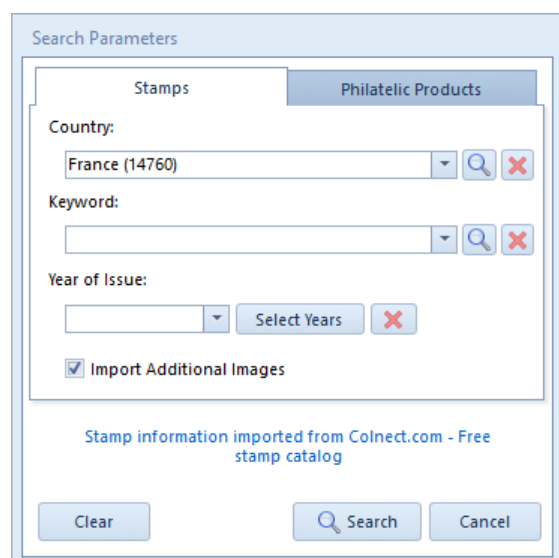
Search Parameters

Stamps

Philatelic Products

Country:

France (14760)

Keyword:

Year of Issue:

Select Years

Import Additional Images

Stamp information imported from Colnect.com - Free stamp catalog

Clear

Search

Cancel